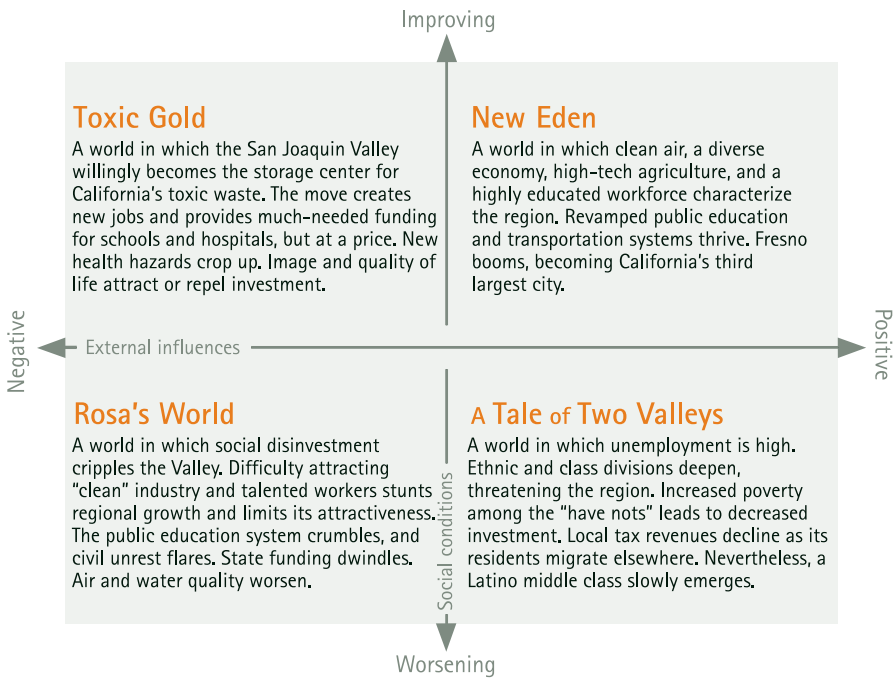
Improving

Toxic Gold

A world in which the San Joaquin Valley willingly becomes the storage center for California's toxic waste. The move creates new jobs and provides much-needed funding for schools and hospitals, but at a price. New health hazards crop up. Image and quality of life attract or repel investment.

New Eden

A world in which clean air, a diverse economy, high-tech agriculture, and a highly educated workforce characterize the region. Revamped public education and transportation systems thrive. Fresno booms, becoming California's third largest city.

Negative

External influences

Positive

Rosa's World

A world in which social disinvestment cripples the Valley. Difficulty attracting "clean" industry and talented workers stunts regional growth and limits its attractiveness. The public education system crumbles, and civil unrest flares. State funding dwindles. Air and water quality worsen.

Social conditions

A Tale of Two Valleys

A world in which unemployment is high. Ethnic and class divisions deepen, threatening the region. Increased poverty among the "have nots" leads to decreased investment. Local tax revenues decline as its residents migrate elsewhere. Nevertheless, a Latino middle class slowly emerges.

Worsening